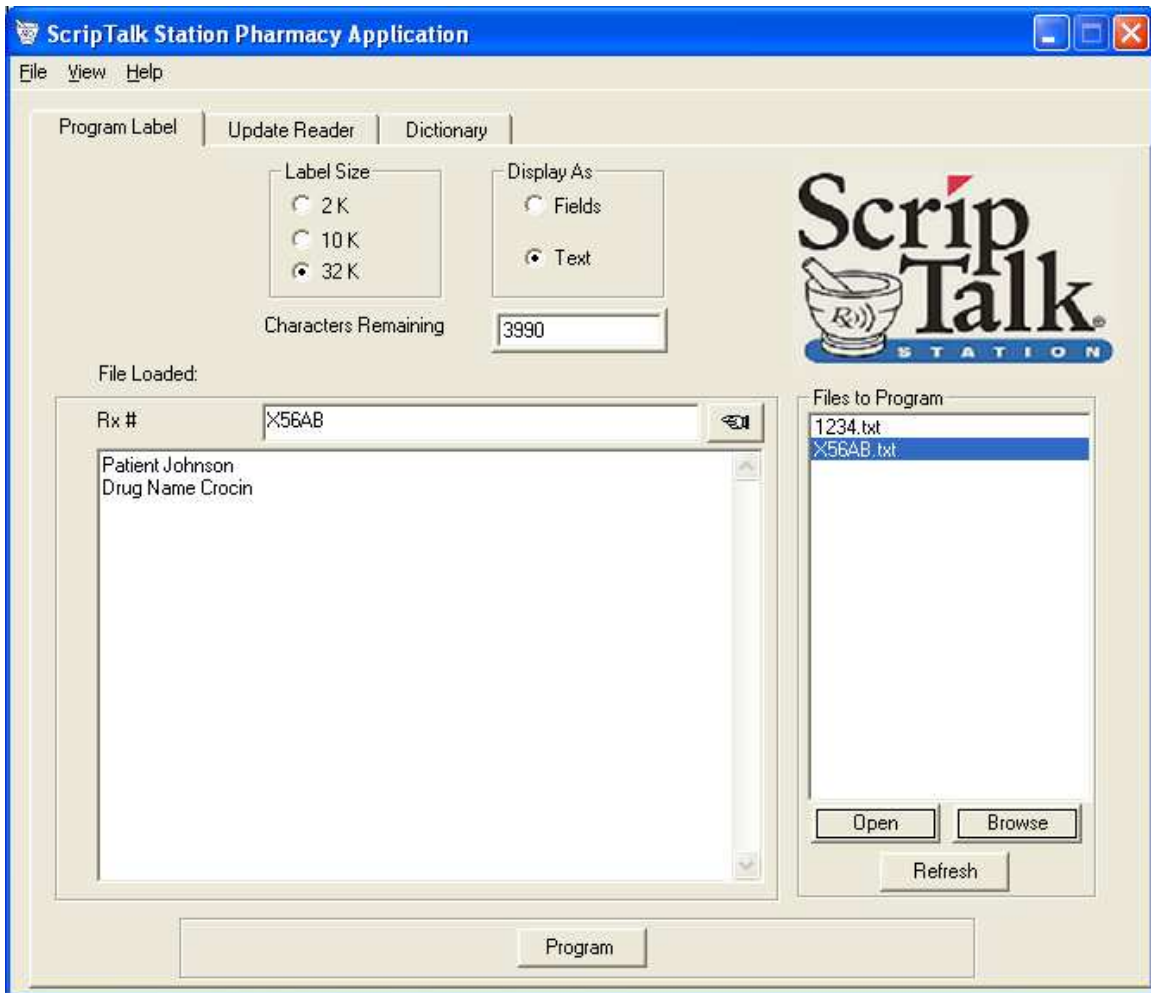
ScripTalk Station Pharmacy Application

File View Help

Program Label | Update Reader | Dictionary

Label Size
2 K
10 K
32 K

Display As
Fields
Text

Characters Remaining
3990

Scrip Talk
Rx
STATION

File Loaded:

Rx #
X56AB

Patient Johnson
Drug Name Crocin

Files to Program
1234.txt
X56AB.txt

Open
Browse
Refresh

Program